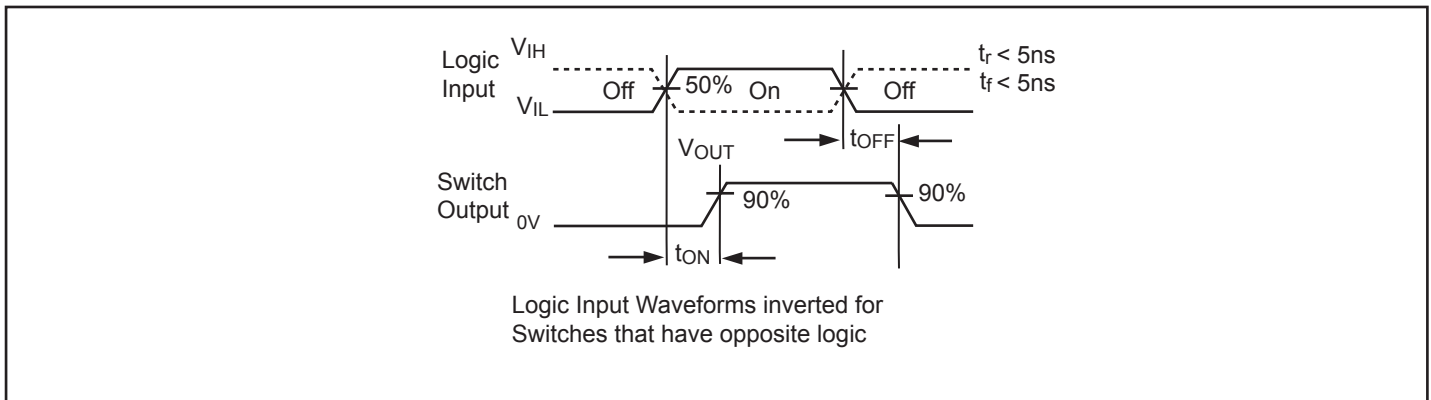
Logic Input $V_{IH}$ $V_{IL}$

Off

50%

On

Off

$t_r < 5ns$
$t_f < 5ns$

$t_{OFF}$

$V_{OUT}$

Switch Output 0V

90%

90%

$t_{ON}$

Logic Input Waveforms inverted for Switches that have opposite logic